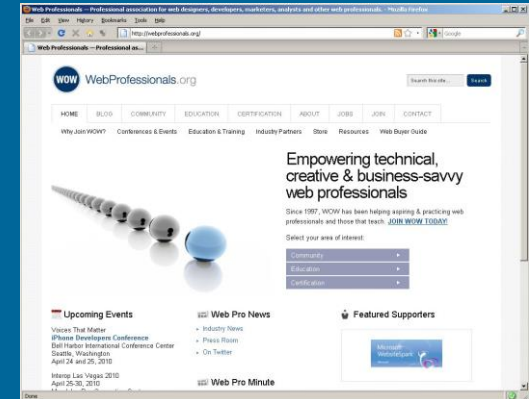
Web Professionals — Professional association for web designers, developers, marketers, analysts and other web professionals. - Mozilla Firefox

File Edit View History Bookmarks Tools Help

http://webprofessionals.org/

Google

Web Professionals — Professional as...

WOW WebProfessionals.org

Search this site...

Search

HOME BLOG COMMUNITY EDUCATION CERTIFICATION ABOUT JOBS JOIN CONTACT

Why Join WOW? Conferences & Events Education & Training Industry Partners Store Resources Web Buyer Guide

Empowering technical, creative & business-savvy web professionals

Since 1997, WOW has been helping aspiring & practicing web professionals and those that teach. JOIN WOW TODAY!

Select your area of interest:

Community

Education

Certification

Upcoming Events

Voices That Matter
iPhone Developers Conference
Bell Harbor International Conference Center
Seattle, Washington
April 24 and 25, 2010

Interop Las Vegas 2010
April 25-30, 2010
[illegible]

Web Pro News

» Industry News
» Press Room
» On Twitter

Web Pro Minute

Featured Supporters

Microsoft WebsiteSpark

Done